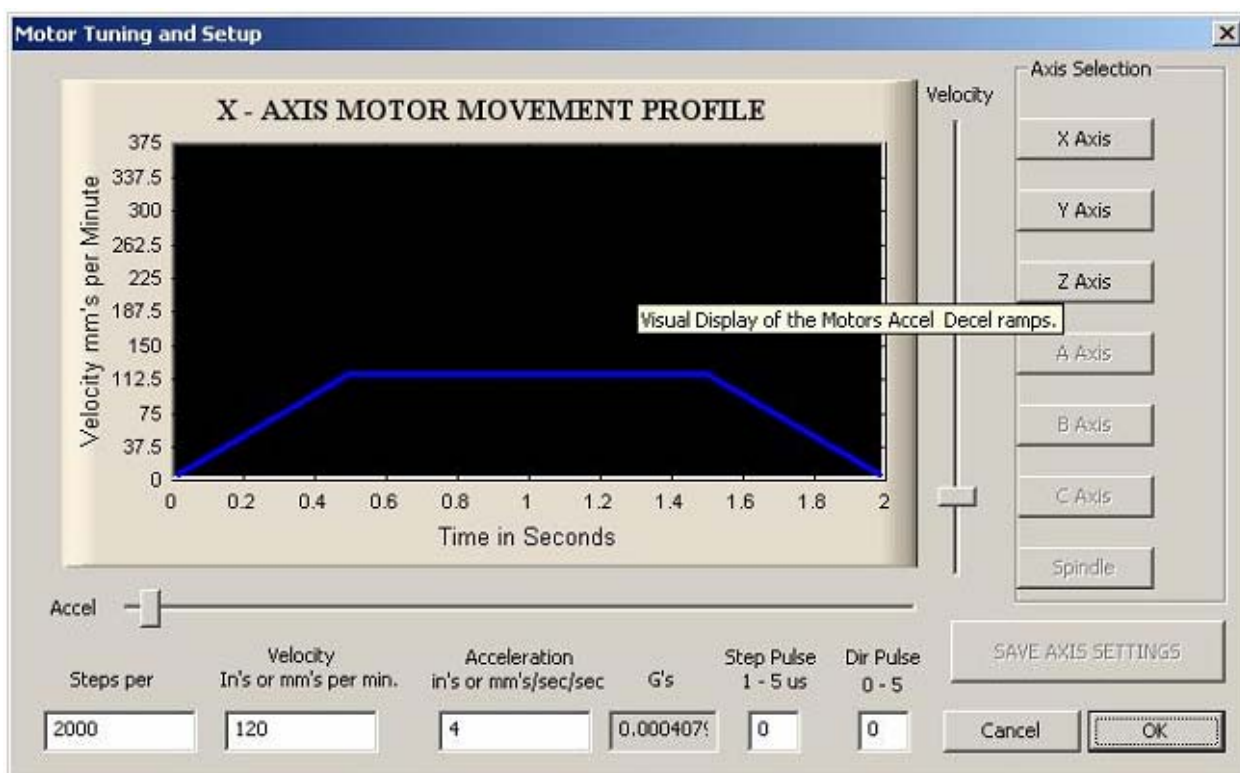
Motor Tuning and Setup

X - AXIS MOTOR MOVEMENT PROFILE

Velocity mm's per Minute

375
337.5
300
262.5
225
187.5
150
112.5
75
37.5
0

0 0.2 0.4 0.6 0.8 1 1.2 1.4 1.6 1.8 2

Time in Seconds

Visual Display of the Motors Accel Decel ramps.

Velocity

Axis Selection

X Axis

Y Axis

Z Axis

A Axis

B Axis

C Axis

Spindle

Accel

Steps per

Velocity In's or mm's per min.

Acceleration in's or mm's/sec/sec

G's

Step Pulse 1 - 5 us

Dir Pulse 0 - 5

SAVE AXIS SETTINGS

2000

120

4

0.000407

0

0

Cancel

OK